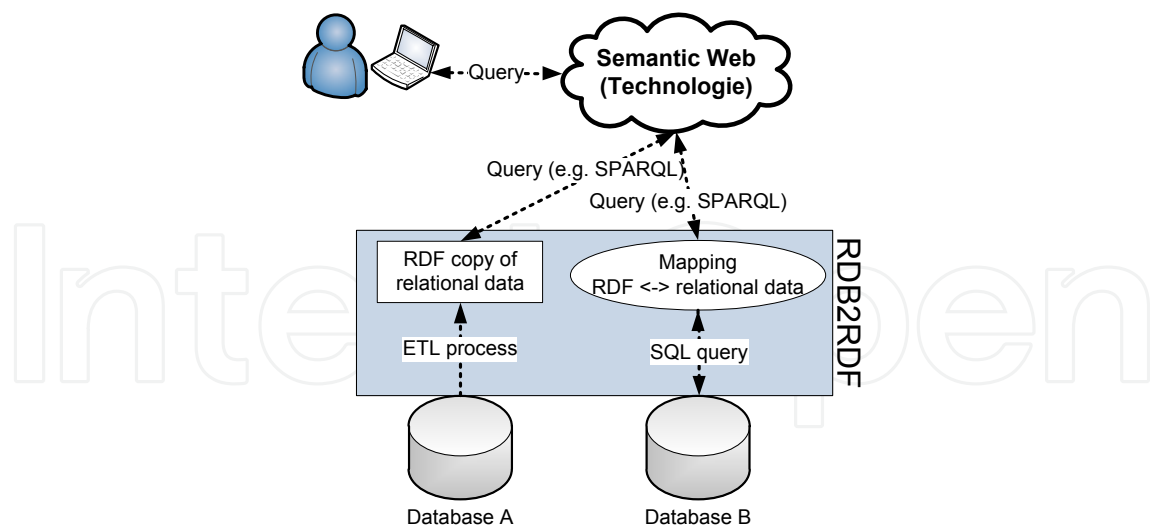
Query

Semantic Web (Technologie)

Query (e.g. SPARQL)

Query (e.g. SPARQL)

RDF copy of relational data

Mapping RDF <-> relational data

RDB2RDF

ETL process

SQL query

Database A

Database B

IntechOpen